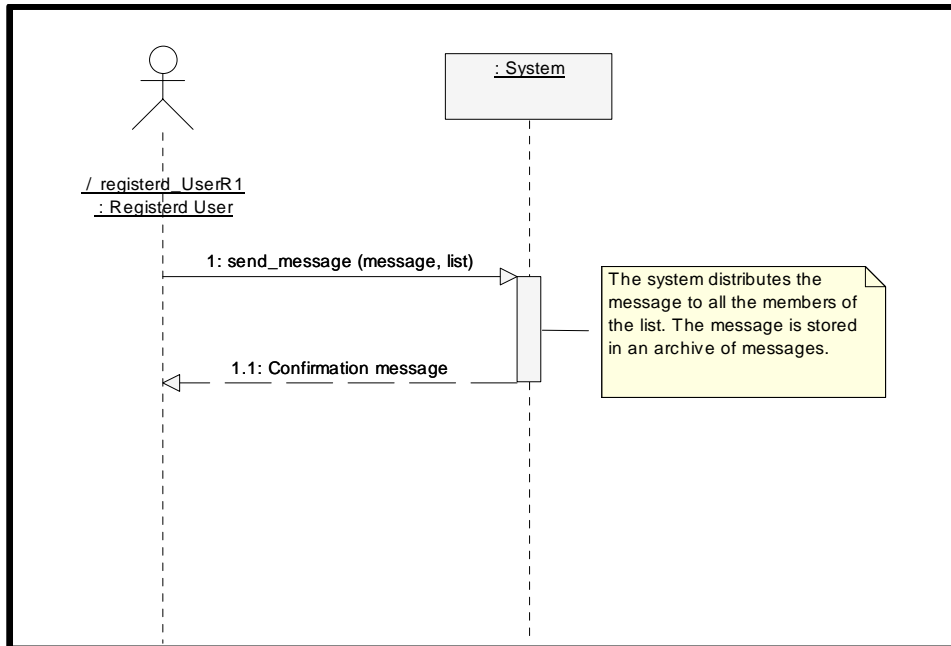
: System

/ registerd_UserR1
: Registerd User

1: send_message (message, list)

The system distributes the message to all the members of the list. The message is stored in an archive of messages.

1.1: Confirmation message